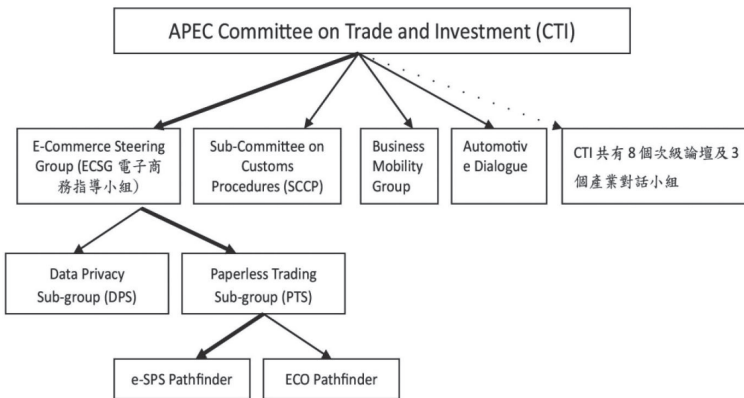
APEC Committee on Trade and Investment (CTI)

E-Commerce Steering Group (ECSG 電子商務指導小組)

Sub-Committee on Customs Procedures (SCCP)

Business Mobility Group

Automotive Dialogue

CTI 共有 8 個次級論壇及 3 個產業對話小組

Data Privacy Sub-group (DPS)

Paperless Trading Sub-group (PTS)

e-SPS Pathfinder

ECO Pathfinder